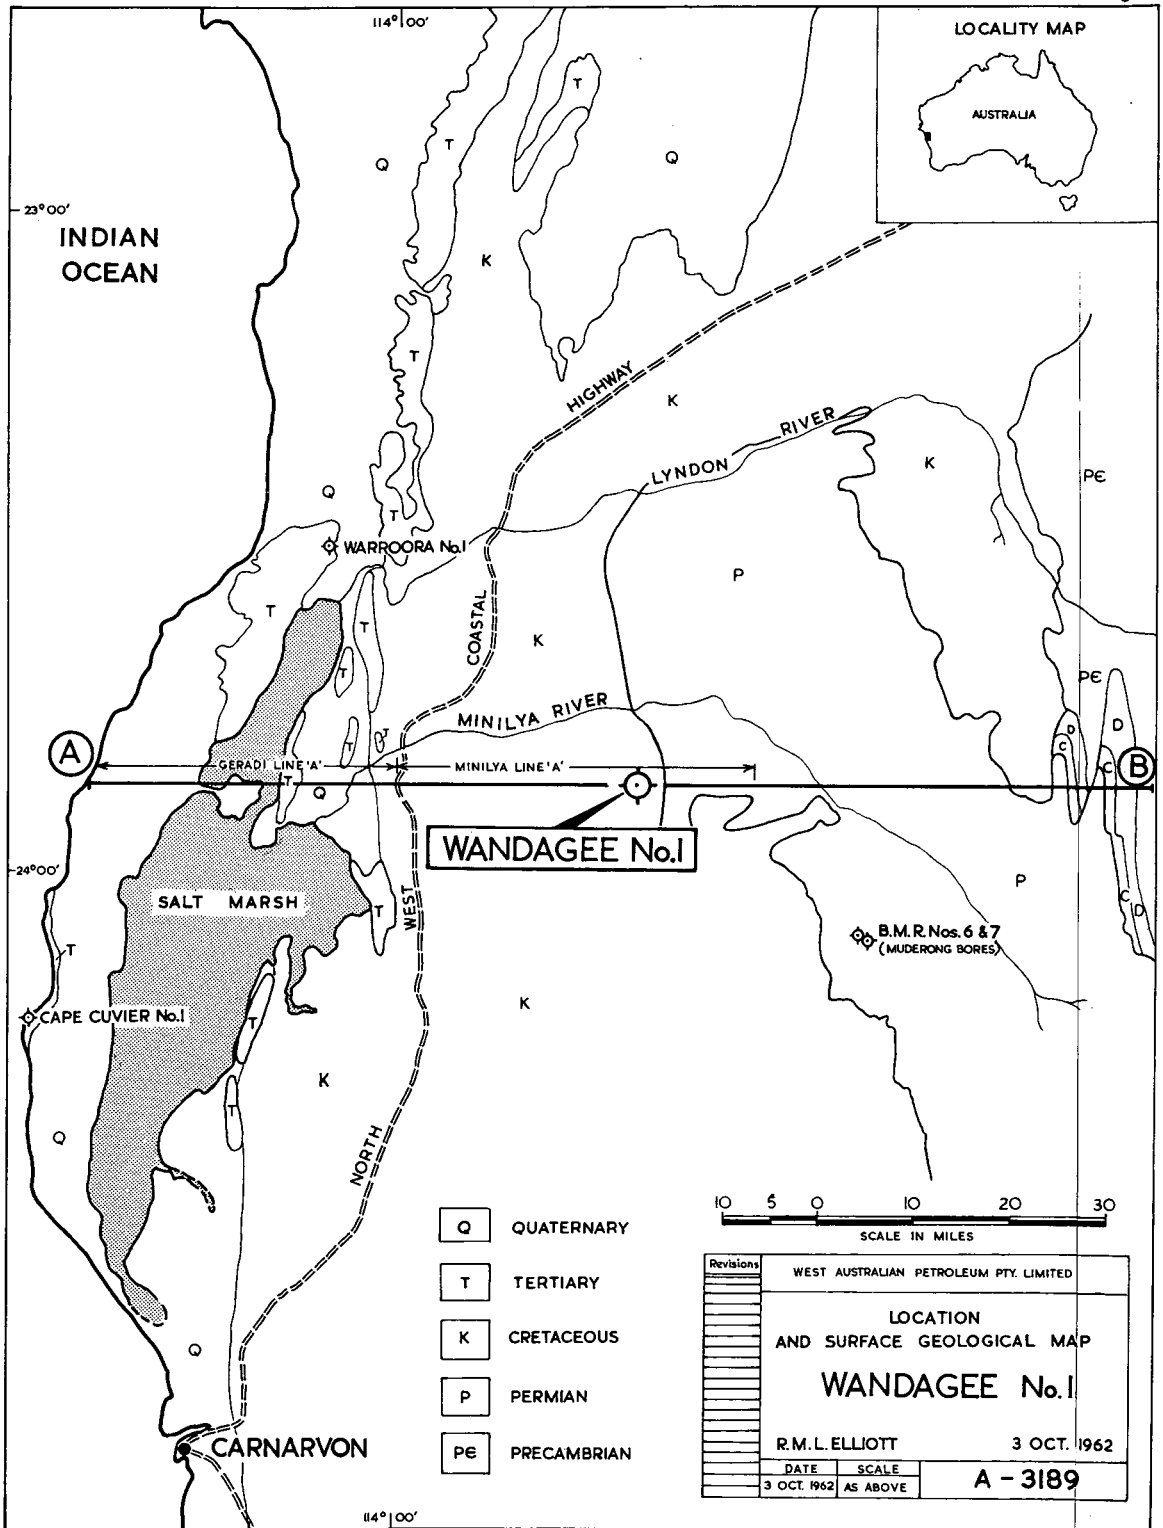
114° 00'

LOCALITY MAP

AUSTRALIA

23° 00'

INDIAN OCEAN

Q T T Q K T K

HIGHWAY

K

LYNDON RIVER

K

PЄ

Q T

WARROORA No.1

T T T T T

COASTAL

K

P

PЄ

MINILYA RIVER

D D C C

A

GERADI LINE 'A'

MINILYA LINE 'A'

B

T Q

WANDAGEE No.1

24° 00'

SALT MARSH

T

WEST

P

C D

B.M.R. Nos. 6 & 7 (MUDERONG BORES)

T

CAPE CUVIER No.1

T

K

K

T

Q

NORTH

10 5 0 10 20 30

SCALE IN MILES

| | |
|---|---|
| Q | QUATERNARY |
| T | TERTIARY |
| K | CRETACEOUS |
| P | PERMIAN |
| PЄ | PRECAMBRIAN |

Q

CARNARVON

Revisions

WEST AUSTRALIAN PETROLEUM PTY. LIMITED

LOCATION AND SURFACE GEOLOGICAL MAP

WANDAGEE No.1

R.M.L. ELLIOTT 3 OCT. 1962

| DATE | SCALE |
|---|---|
| 3 OCT. 1962 | AS ABOVE |

A - 3189

114° 00'